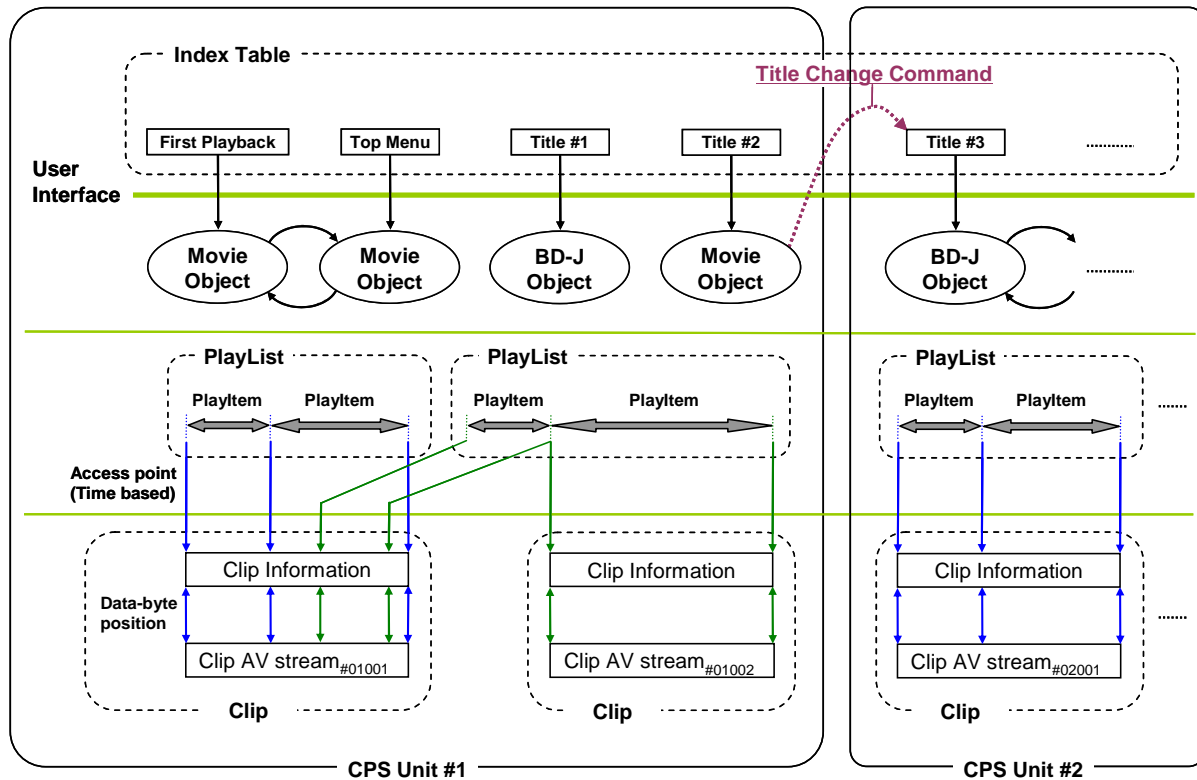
Index Table

Title Change Command

First Playback

Top Menu

Title #1

Title #2

Title #3

..........

User Interface

Movie Object

Movie Object

BD-J Object

Movie Object

BD-J Object

..........

PlayList

PlayItem

PlayItem

PlayList

PlayItem

PlayItem

PlayList

PlayItem

PlayItem

.......

Access point (Time based)

Clip Information

Data-byte position

Clip AV stream$_{\#01001}$

Clip

Clip Information

Clip AV stream$_{\#01002}$

Clip

Clip Information

Clip AV stream$_{\#02001}$

.......

Clip

CPS Unit #1

CPS Unit #2